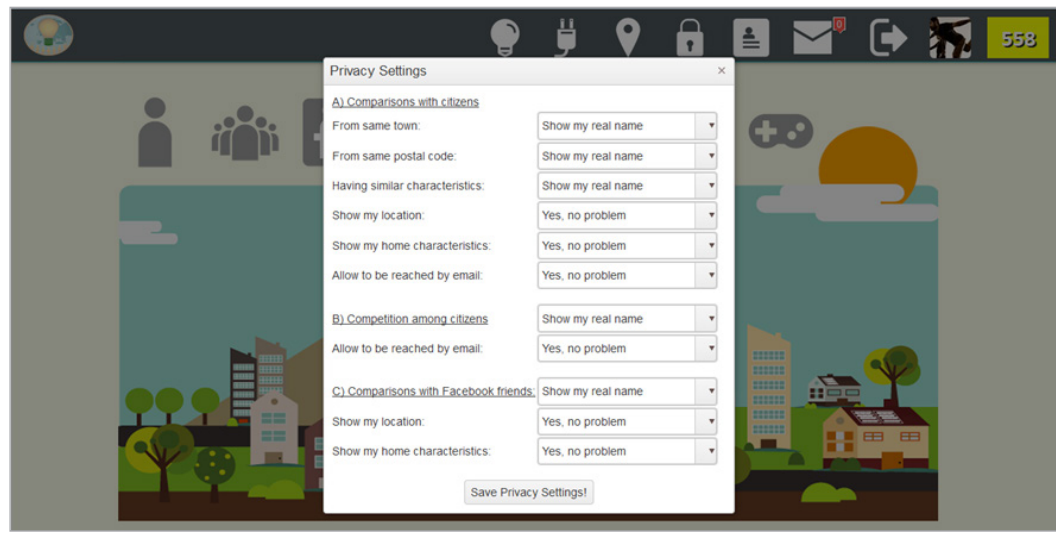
0
558

Privacy Settings ×

A) Comparisons with citizens

| | |
|---|---|
| From same town: | Show my real name |
| From same postal code: | Show my real name |
| Having similar characteristics: | Show my real name |
| Show my location: | Yes, no problem |
| Show my home characteristics: | Yes, no problem |
| Allow to be reached by email: | Yes, no problem |

| | |
|---|---|
| B) Competition among citizens | Show my real name |
| Allow to be reached by email: | Yes, no problem |

| | |
|---|---|
| C) Comparisons with Facebook friends: | Show my real name |
| Show my location: | Yes, no problem |
| Show my home characteristics: | Yes, no problem |

Save Privacy Settings!